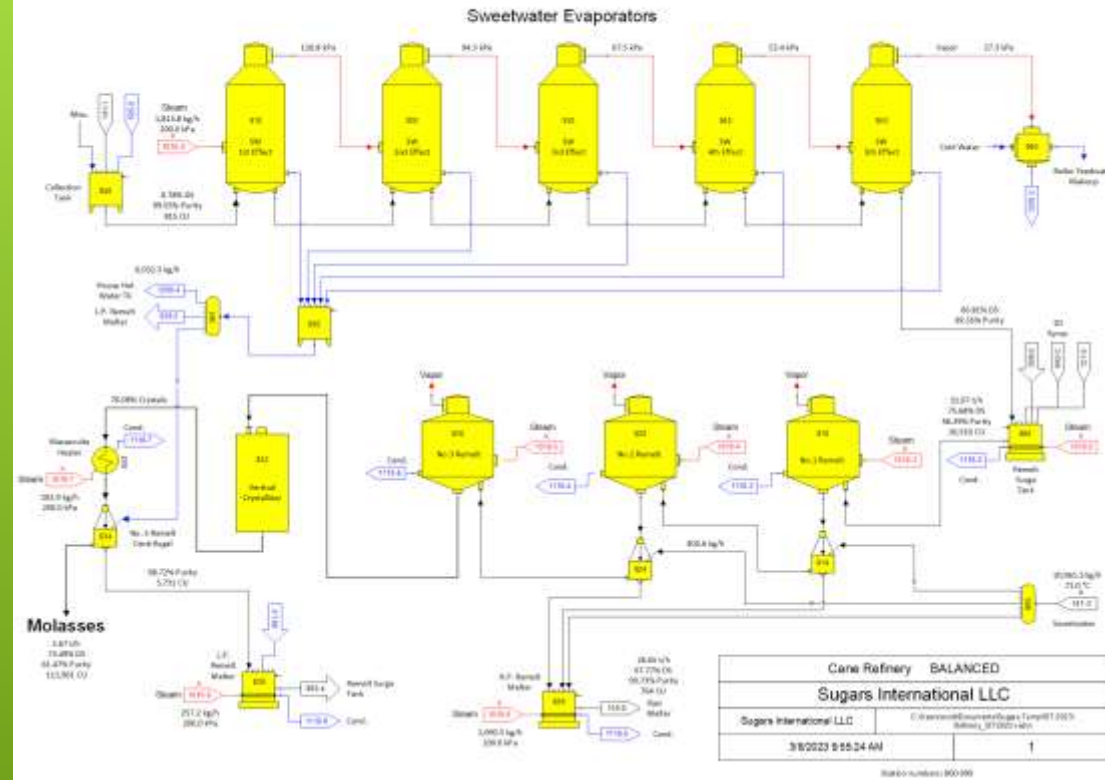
Sweetwater Evaporators

138.8 kPa
94.3 kPa
67.5 kPa
33.4 kPa
Vapor
27.3 kPa

Steam
3,813.8 kg/h
200.0 kPa

SW 1st Effect
SW 2nd Effect
SW 3rd Effect
SW 4th Effect
SW 5th Effect

Misc.
Collection Tank
Cool Water
Boiler Feedwater Makeup

8.78% DS
89.55% Purity
955 CU

8,002.3 kg/h
House Hot Water Tk
L.P. Remelt Melter

Vapor
Vapor
Vapor

80.85% DS
89.56% Purity

Syrup

78.08% Crystals

Cond.
Massecuite Heater
Steam
281.9 kg/h
200.0 kPa

Vertical Crystallizer

Cond.
Steam
No. 3 Remelt
Steam
Cond.
No. 2 Remelt
Steam
Cond.
No. 1 Remelt

33.07 t/h
75.68% DS
86.89% Purity
30,553 CU
Steam
Cond.
Remelt Sugar Tank

No. 3 Remelt Centrifugal

830.6 kg/h

98.72% Purity
5,791 CU

Molasses
3.87 t/h
73.48% DS
61.47% Purity
113,901 CU

L.P. Remelt Melter
Steam
257.2 kg/h
200.0 kPa
Remelt Surge Tank
Cond.

H.P. Remelt Melter
Steam
3,090.5 kg/h
200.0 kPa

28.00 t/h
67.77% DS
99.79% Purity
364 CU
Raw Melter
Cond.

Sweetwater

Cane Refinery BALANCED
Sugars International LLC
Sugars International LLC
3/8/2023 9:55:24 AM
1

Station numbers: 900-999